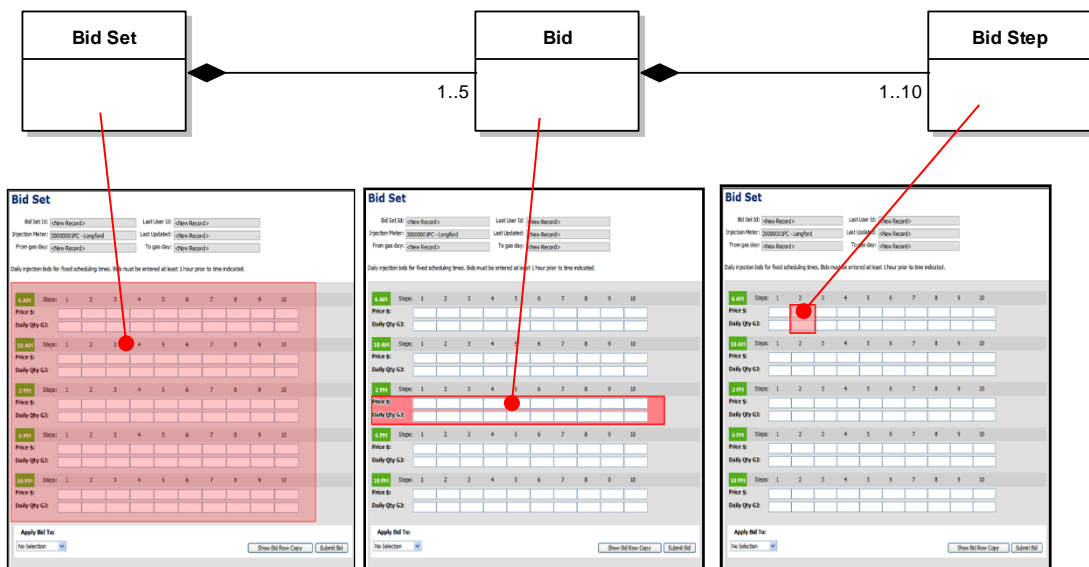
Bid Set

Bid

1..5

Bid Step

1..10

Bid Set

Bid Set Id: <New Record>
Last User Id: <New Record>
Injection Meter: 30000000 IPC - Longford
Last Updated: <New Record>
From gas day: <New Record>
To gas day: <New Record>

Daily injection bids for fixed scheduling times. Bids must be entered at least 1 hour prior to time indicated.

| 6 AM | Steps: | 1 | 2 | 3 | 4 | 5 | 6 | 7 | 8 | 9 | 10 |
|---|---|---|---|---|---|---|---|---|---|---|---|
| Price $: | | | | | | | | | | | |
| Daily Qty GJ: | | | | | | | | | | | |

| 10 AM | Steps: | 1 | 2 | 3 | 4 | 5 | 6 | 7 | 8 | 9 | 10 |
|---|---|---|---|---|---|---|---|---|---|---|---|
| Price $: | | | | | | | | | | | |
| Daily Qty GJ: | | | | | | | | | | | |

| 2 PM | Steps: | 1 | 2 | 3 | 4 | 5 | 6 | 7 | 8 | 9 | 10 |
|---|---|---|---|---|---|---|---|---|---|---|---|
| Price $: | | | | | | | | | | | |
| Daily Qty GJ: | | | | | | | | | | | |

| 6 PM | Steps: | 1 | 2 | 3 | 4 | 5 | 6 | 7 | 8 | 9 | 10 |
|---|---|---|---|---|---|---|---|---|---|---|---|
| Price $: | | | | | | | | | | | |
| Daily Qty GJ: | | | | | | | | | | | |

| 10 PM | Steps: | 1 | 2 | 3 | 4 | 5 | 6 | 7 | 8 | 9 | 10 |
|---|---|---|---|---|---|---|---|---|---|---|---|
| Price $: | | | | | | | | | | | |
| Daily Qty GJ: | | | | | | | | | | | |

Apply Bid To:
No Selection
Show Bid Row Copy
Submit Bid

Bid Set

Bid Set Id: <New Record>
Last User Id: <New Record>
Injection Meter: 30000000 IPC - Longford
Last Updated: <New Record>
From gas day: <New Record>
To gas day: <New Record>

Daily injection bids for fixed scheduling times. Bids must be entered at least 1 hour prior to time indicated.

| 6 AM | Steps: | 1 | 2 | 3 | 4 | 5 | 6 | 7 | 8 | 9 | 10 |
|---|---|---|---|---|---|---|---|---|---|---|---|
| Price $: | | | | | | | | | | | |
| Daily Qty GJ: | | | | | | | | | | | |

| 10 AM | Steps: | 1 | 2 | 3 | 4 | 5 | 6 | 7 | 8 | 9 | 10 |
|---|---|---|---|---|---|---|---|---|---|---|---|
| Price $: | | | | | | | | | | | |
| Daily Qty GJ: | | | | | | | | | | | |

| 2 PM | Steps: | 1 | 2 | 3 | 4 | 5 | 6 | 7 | 8 | 9 | 10 |
|---|---|---|---|---|---|---|---|---|---|---|---|
| Price $: | | | | | | | | | | | |
| Daily Qty GJ: | | | | | | | | | | | |

| 6 PM | Steps: | 1 | 2 | 3 | 4 | 5 | 6 | 7 | 8 | 9 | 10 |
|---|---|---|---|---|---|---|---|---|---|---|---|
| Price $: | | | | | | | | | | | |
| Daily Qty GJ: | | | | | | | | | | | |

| 10 PM | Steps: | 1 | 2 | 3 | 4 | 5 | 6 | 7 | 8 | 9 | 10 |
|---|---|---|---|---|---|---|---|---|---|---|---|
| Price $: | | | | | | | | | | | |
| Daily Qty GJ: | | | | | | | | | | | |

Apply Bid To:
No Selection
Show Bid Row Copy
Submit Bid

Bid Set

Bid Set Id: <New Record>
Last User Id: <New Record>
Injection Meter: 30000000 IPC - Longford
Last Updated: <New Record>
From gas day: <New Record>
To gas day: <New Record>

Daily injection bids for fixed scheduling times. Bids must be entered at least 1 hour prior to time indicated.

| 6 AM | Steps: | 1 | 2 | 3 | 4 | 5 | 6 | 7 | 8 | 9 | 10 |
|---|---|---|---|---|---|---|---|---|---|---|---|
| Price $: | | | | | | | | | | | |
| Daily Qty GJ: | | | | | | | | | | | |

| 10 AM | Steps: | 1 | 2 | 3 | 4 | 5 | 6 | 7 | 8 | 9 | 10 |
|---|---|---|---|---|---|---|---|---|---|---|---|
| Price $: | | | | | | | | | | | |
| Daily Qty GJ: | | | | | | | | | | | |

| 2 PM | Steps: | 1 | 2 | 3 | 4 | 5 | 6 | 7 | 8 | 9 | 10 |
|---|---|---|---|---|---|---|---|---|---|---|---|
| Price $: | | | | | | | | | | | |
| Daily Qty GJ: | | | | | | | | | | | |

| 6 PM | Steps: | 1 | 2 | 3 | 4 | 5 | 6 | 7 | 8 | 9 | 10 |
|---|---|---|---|---|---|---|---|---|---|---|---|
| Price $: | | | | | | | | | | | |
| Daily Qty GJ: | | | | | | | | | | | |

| 10 PM | Steps: | 1 | 2 | 3 | 4 | 5 | 6 | 7 | 8 | 9 | 10 |
|---|---|---|---|---|---|---|---|---|---|---|---|
| Price $: | | | | | | | | | | | |
| Daily Qty GJ: | | | | | | | | | | | |

Apply Bid To:
No Selection
Show Bid Row Copy
Submit Bid